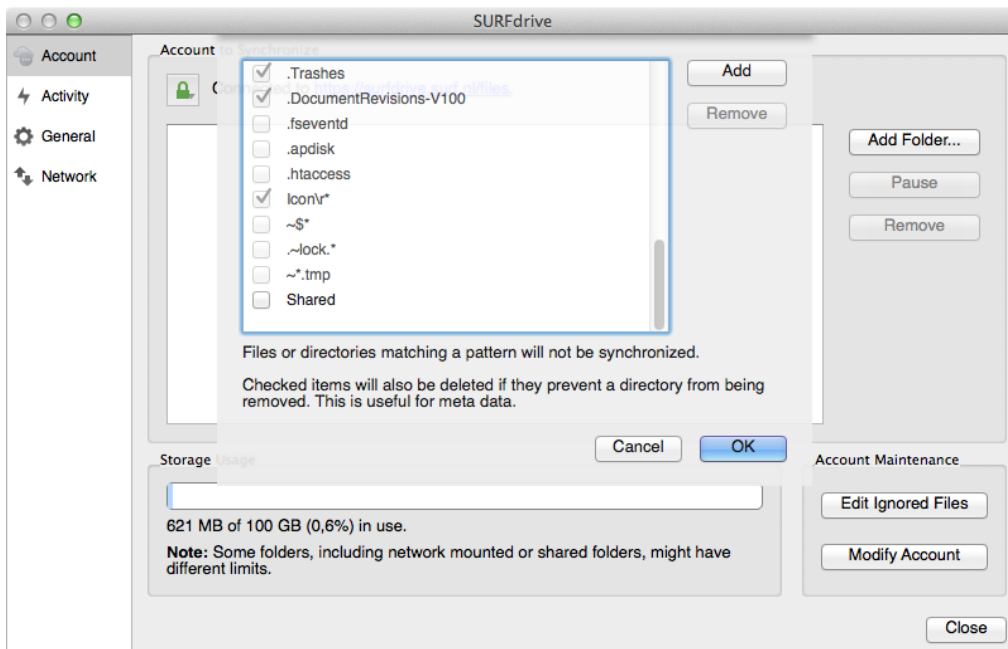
SURFdrive

Account
Activity
General
Network

Account to Synchronize

Co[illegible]

.Trashes
.DocumentRevisions-V100
.fseventd
.apdisk
.htaccess
Icon\r*
~$*
.~lock.*
~*.tmp
Shared

Add
Remove

Files or directories matching a pattern will not be synchronized.

Checked items will also be deleted if they prevent a directory from being removed. This is useful for meta data.

Cancel
OK

Add Folder...
Pause
Remove

Storage Usage

621 MB of 100 GB (0,6%) in use.

**Note:** Some folders, including network mounted or shared folders, might have different limits.

Account Maintenance

Edit Ignored Files
Modify Account

Close